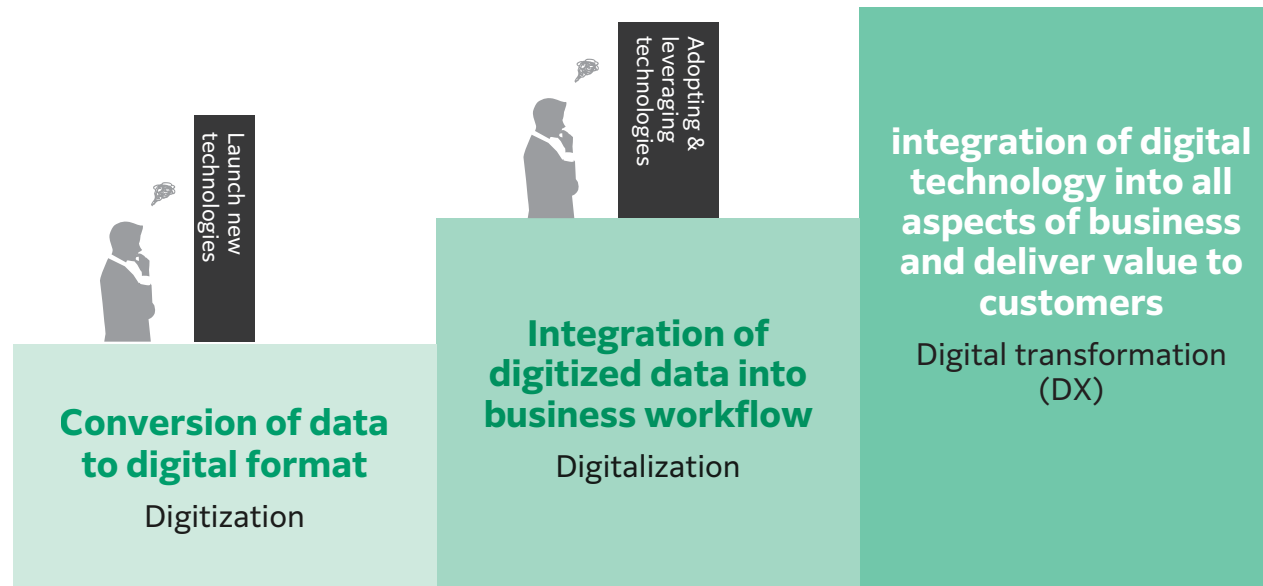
Launch new technologies

Conversion of data to digital format

Digitization

Adopting & leveraging technologies

Integration of digitized data into business workflow

Digitalization

integration of digital technology into all aspects of business and deliver value to customers

Digital transformation (DX)